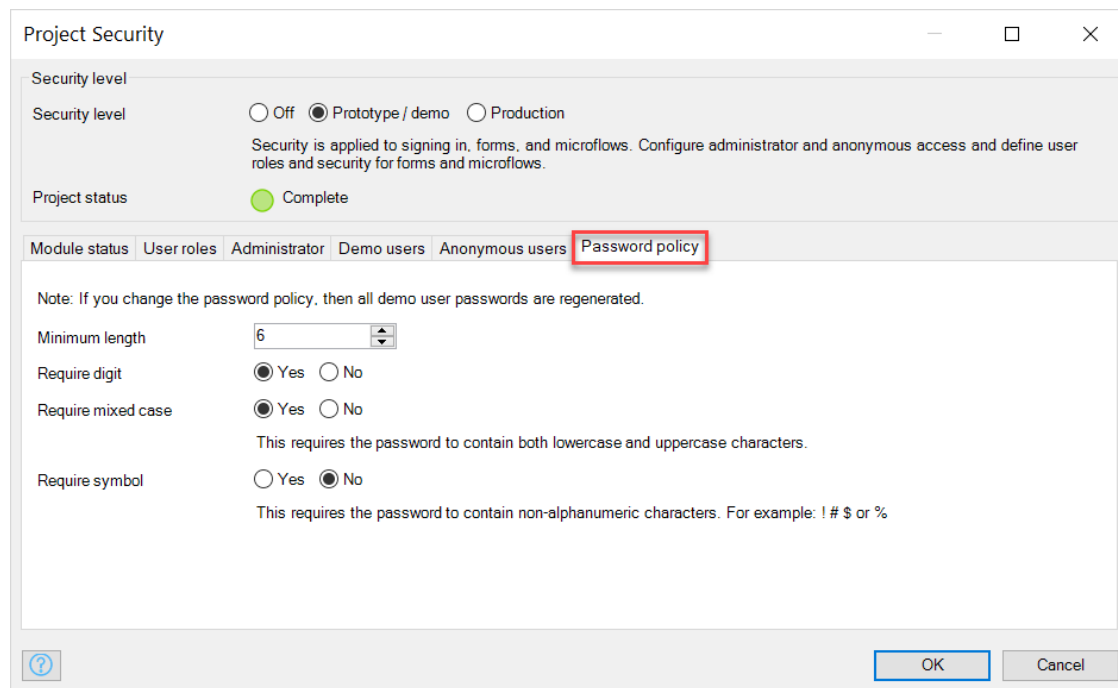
Project Security

Security level

Security level
Off
Prototype / demo
Production

Security is applied to signing in, forms, and microflows. Configure administrator and anonymous access and define user roles and security for forms and microflows.

Project status
Complete

Module status | User roles | Administrator | Demo users | Anonymous users | Password policy

Note: If you change the password policy, then all demo user passwords are regenerated.

Minimum length
6

Require digit
Yes
No

Require mixed case
Yes
No

This requires the password to contain both lowercase and uppercase characters.

Require symbol
Yes
No

This requires the password to contain non-alphanumeric characters. For example: ! # $ or %

?

OK
Cancel